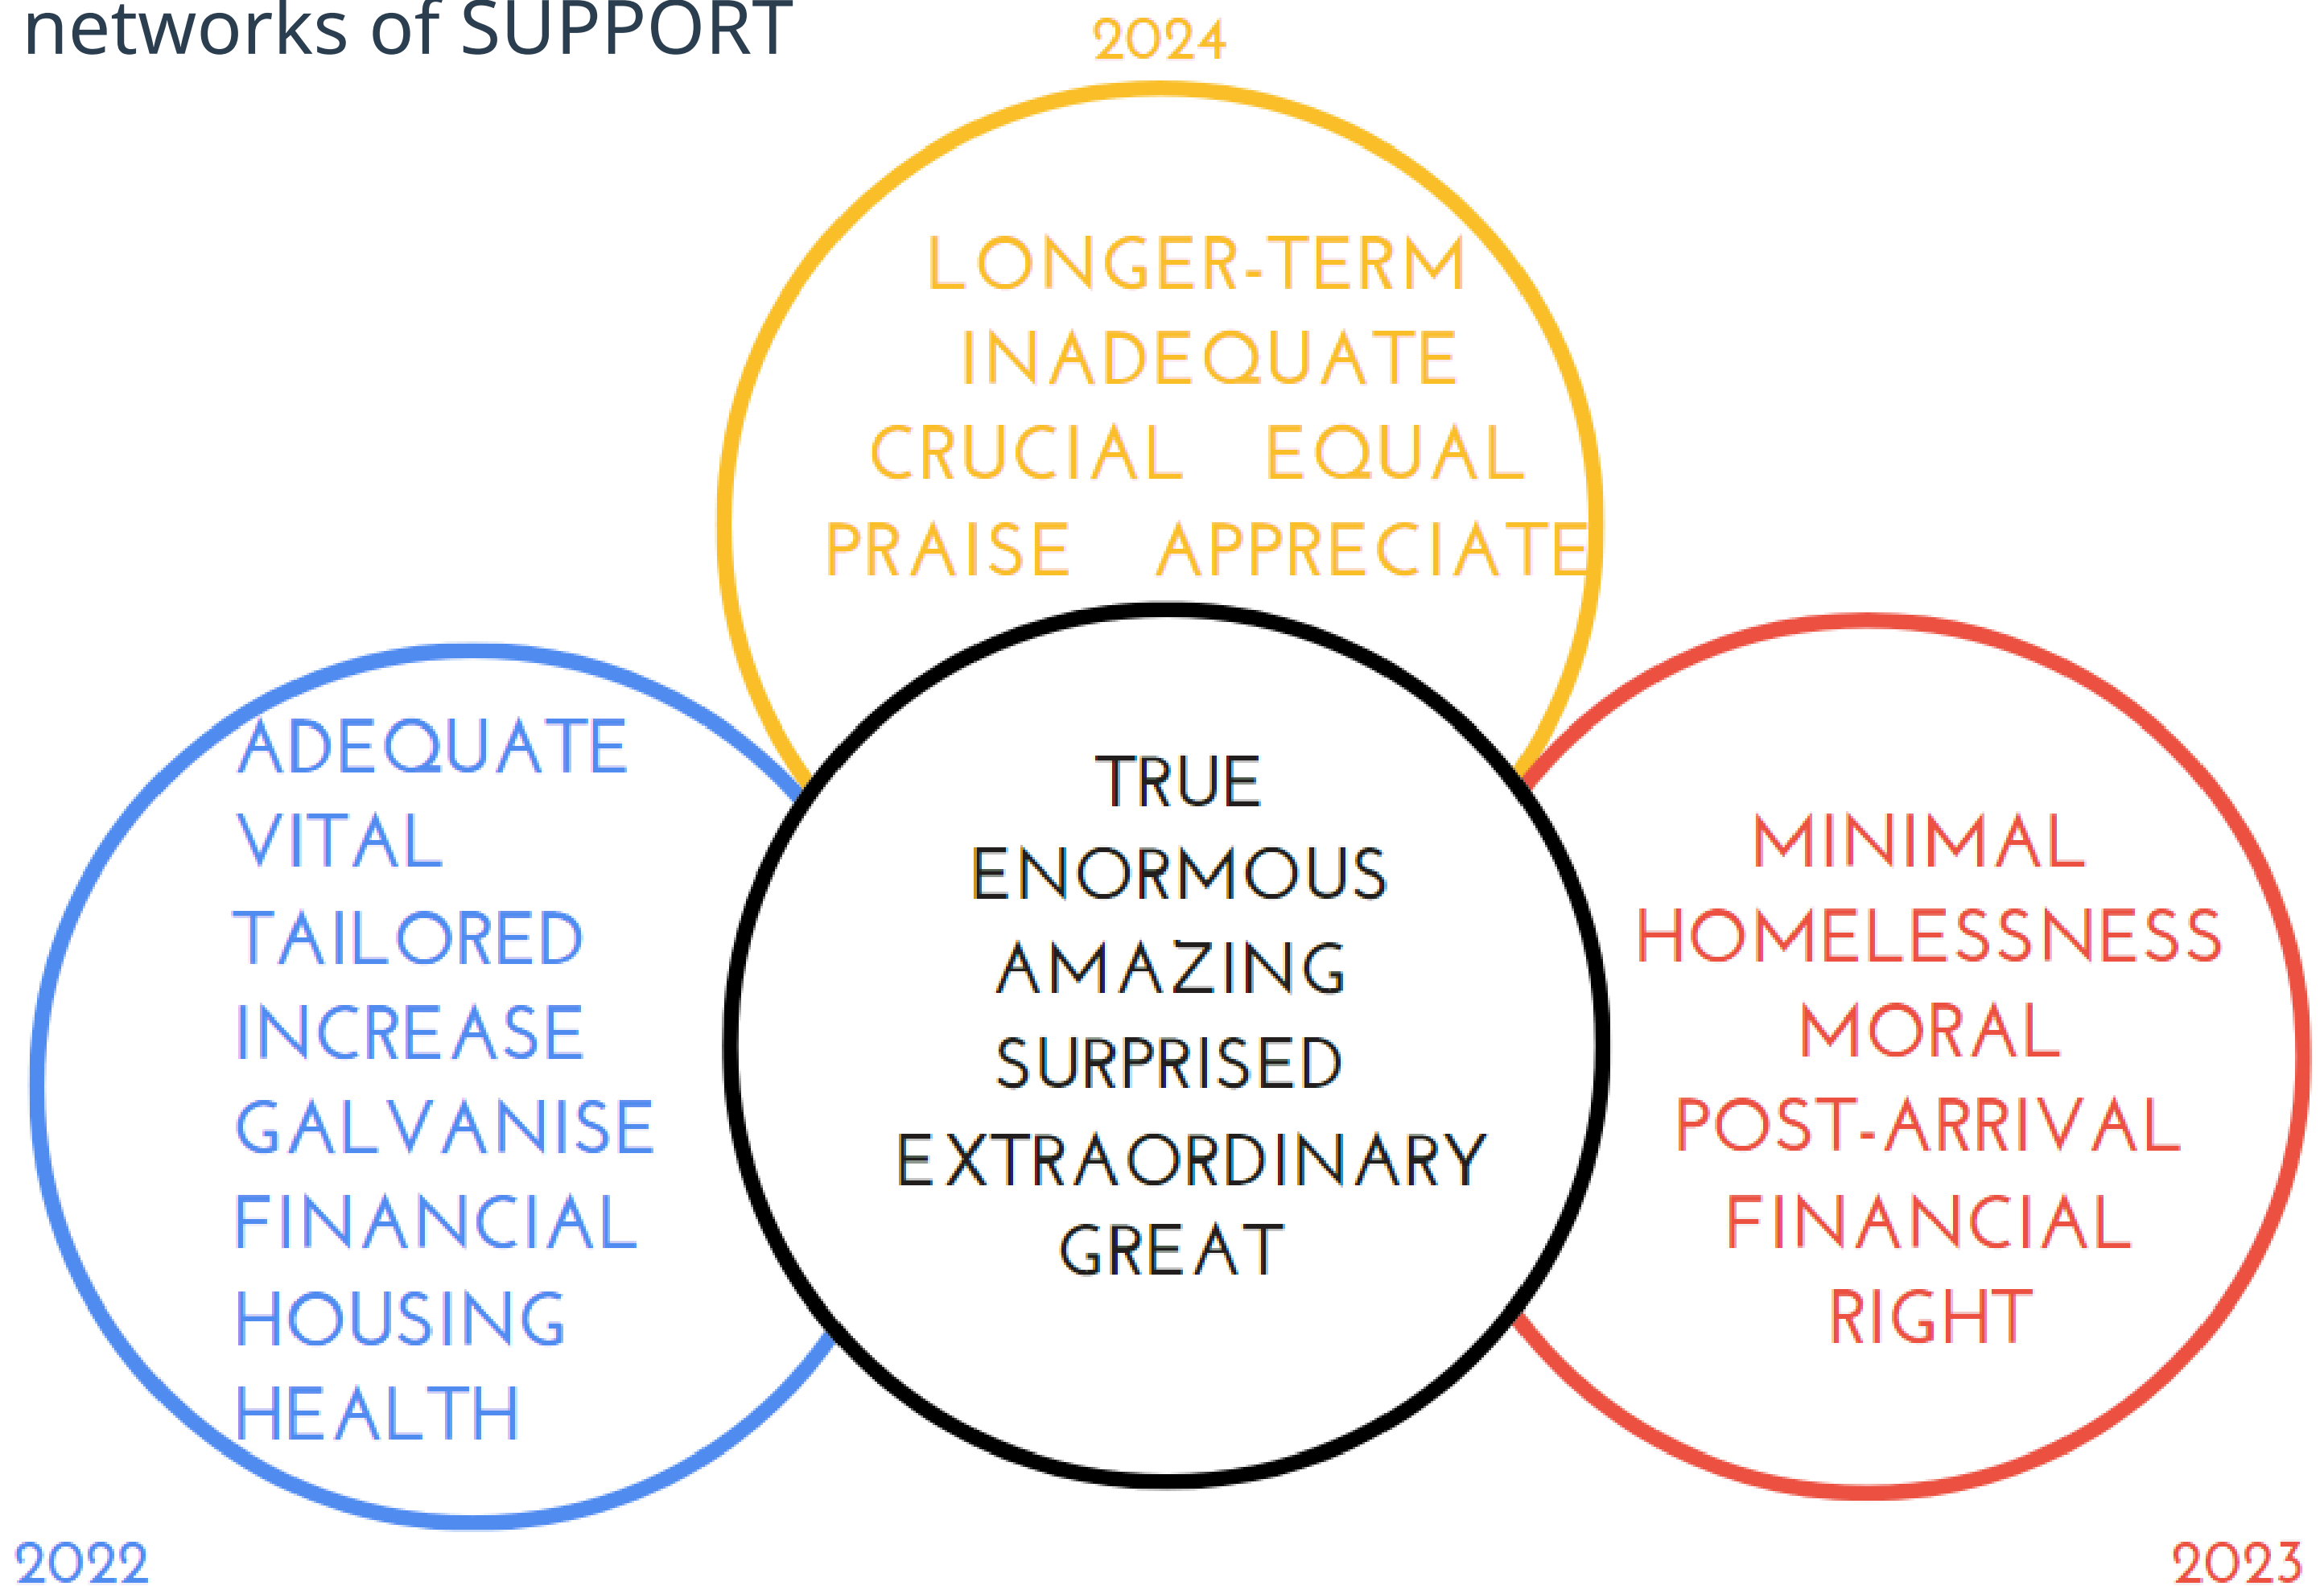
networks of SUPPORT

2024

LONGER-TERM
INADEQUATE
CRUCIAL EQUAL
PRAISE APPRECIATE

ADEQUATE
VITAL
TAILORED
INCREASE
GALVANISE
FINANCIAL
HOUSING
HEALTH

TRUE
ENORMOUS
AMAZING
SURPRISED
EXTRAORDINARY
GREAT

MINIMAL
HOMELESSNESS
MORAL
POST-ARRIVAL
FINANCIAL
RIGHT

2022

2023